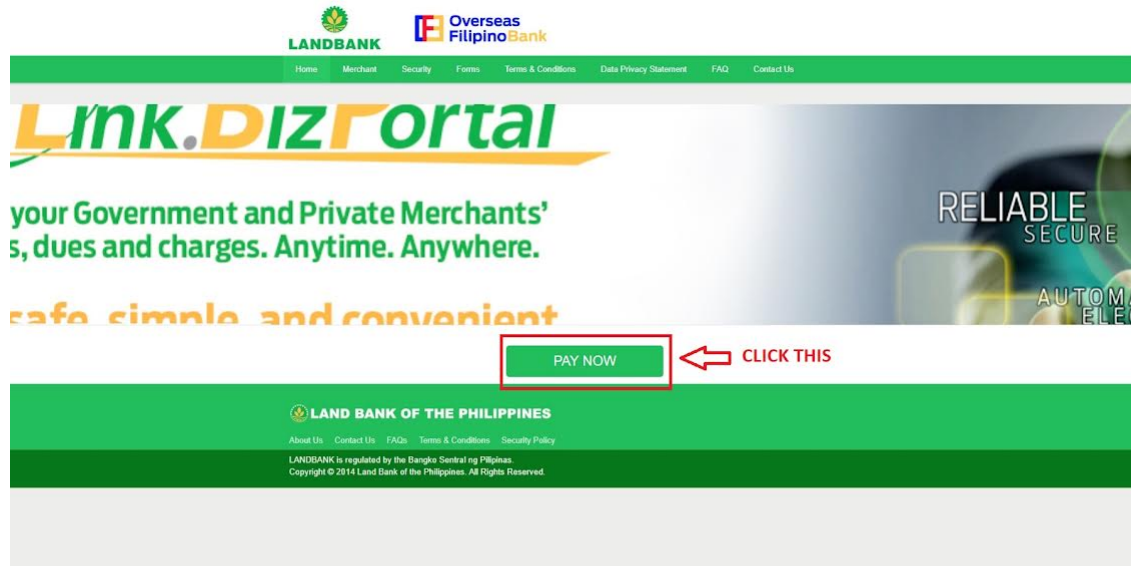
LANDBANK

Overseas FilipinoBank

Home Merchant Security Forms Terms & Conditions Data Privacy Statement FAQ Contact Us

Link.BizPortal

your Government and Private Merchants' s, dues and charges. Anytime. Anywhere.

safe, simple, and convenient

RELIABLE
SECURE

AUTOMA
ELE

PAY NOW

CLICK THIS

LAND BANK OF THE PHILIPPINES

About Us Contact Us FAQs Terms & Conditions Security Policy

LANDBANK is regulated by the Bangko Sentral ng Pilipinas.
Copyright © 2014 Land Bank of the Philippines. All Rights Reserved.